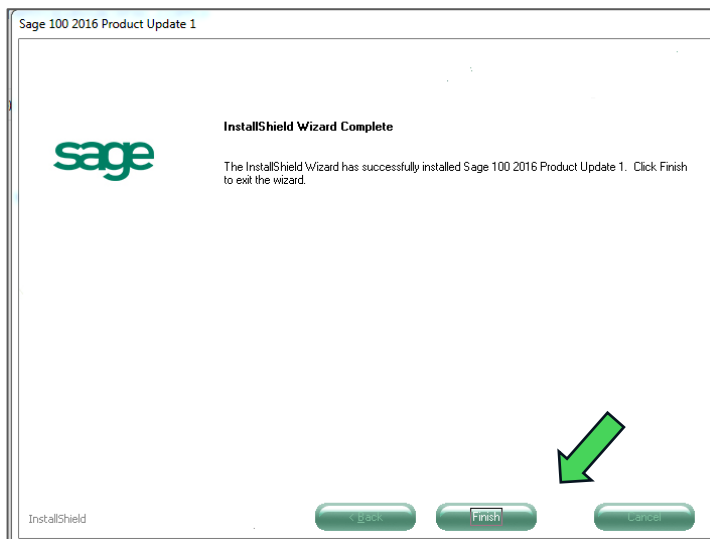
Sage 100 2016 Product Update 1

sage

InstallShield Wizard Complete

The InstallShield Wizard has successfully installed Sage 100 2016 Product Update 1. Click Finish to exit the wizard.

InstallShield

< Back

Finish

Cancel